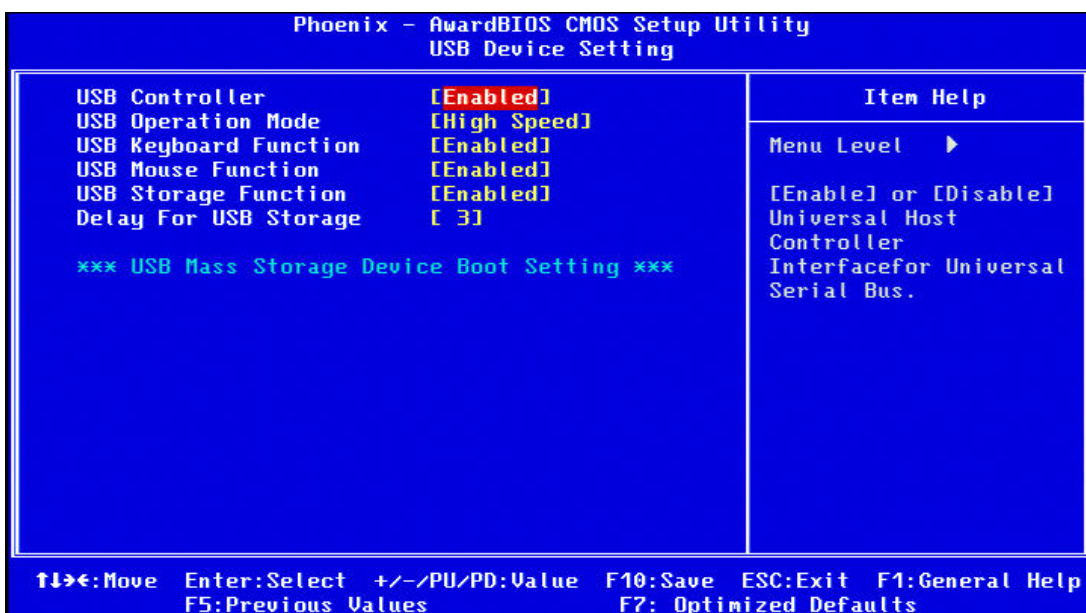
Phoenix - AwardBIOS CMOS Setup Utility
USB Device Setting

| | |
|---|---|
| USB Controller | [Enabled] |
| USB Operation Mode | [High Speed] |
| USB Keyboard Function | [Enabled] |
| USB Mouse Function | [Enabled] |
| USB Storage Function | [Enabled] |
| Delay For USB Storage | [ 3] |

*** USB Mass Storage Device Boot Setting ***

Item Help

Menu Level ▶

[Enable] or [Disable] Universal Host Controller Interfacefor Universal Serial Bus.

↑↓→←:Move Enter:Select +/-/PU/PD:Value F10:Save ESC:Exit F1:General Help
F5:Previous Values F7: Optimized Defaults